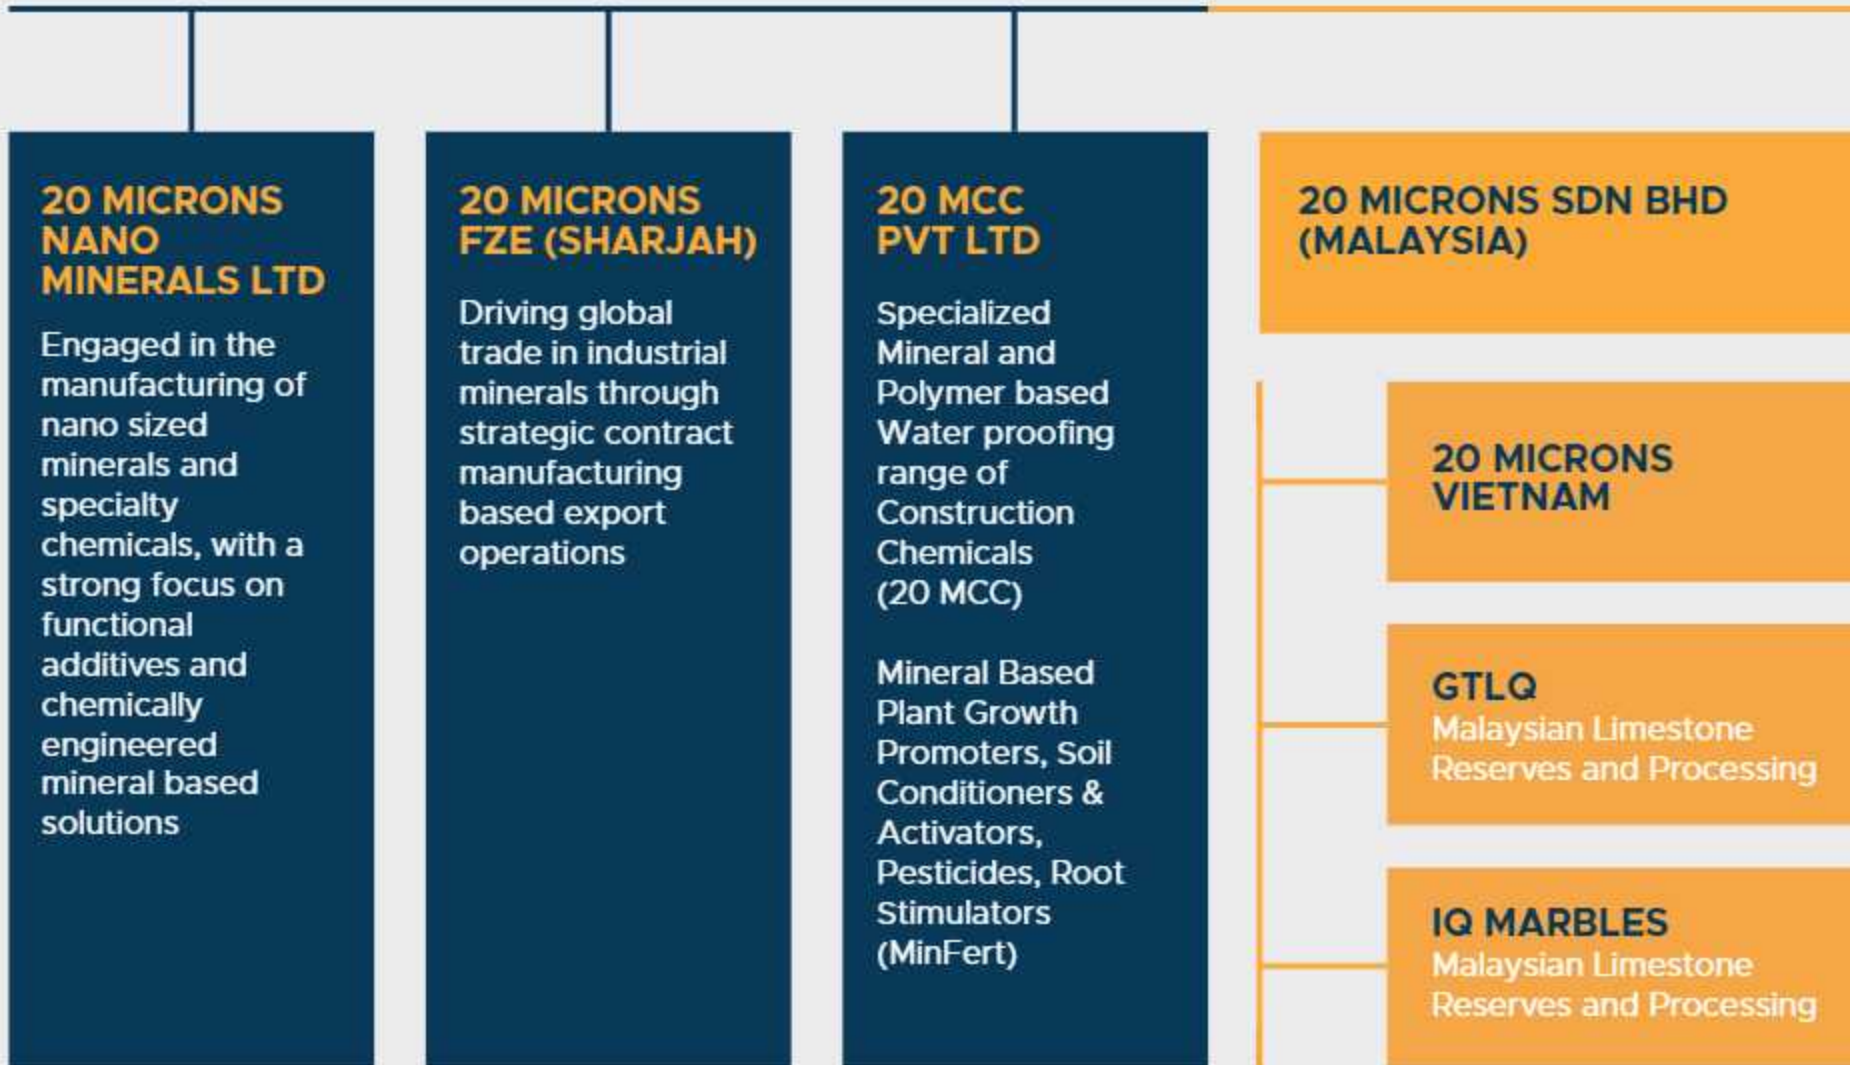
20 MICRONS NANO MINERALS LTD

Engaged in the manufacturing of nano sized minerals and specialty chemicals, with a strong focus on functional additives and chemically engineered mineral based solutions

20 MICRONS FZE (SHARJAH)

Driving global trade in industrial minerals through strategic contract manufacturing based export operations

20 MCC PVT LTD

Specialized Mineral and Polymer based Water proofing range of Construction Chemicals (20 MCC)

Mineral Based Plant Growth Promoters, Soil Conditioners & Activators, Pesticides, Root Stimulators (MinFert)

20 MICRONS SDN BHD (MALAYSIA)

20 MICRONS VIETNAM

GTLQ
Malaysian Limestone Reserves and Processing

IQ MARBLES
Malaysian Limestone Reserves and Processing